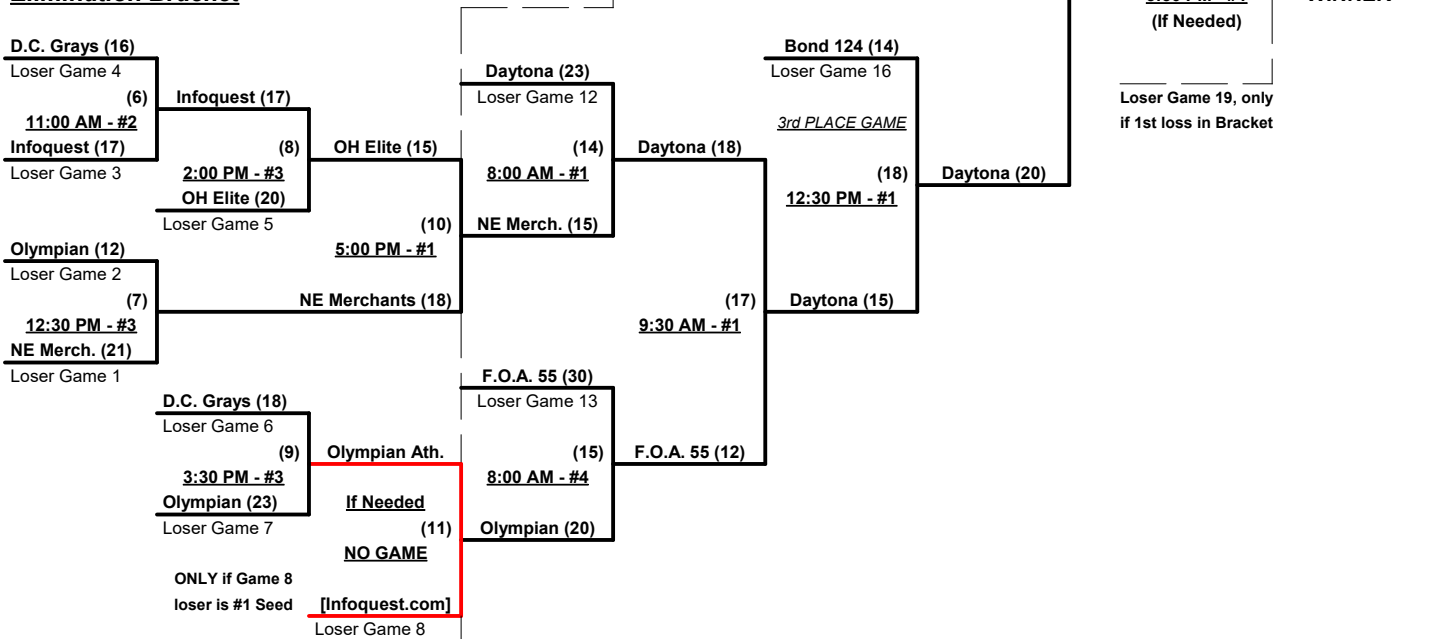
Elimination Bracket

D.C. Grays (16)
Loser Game 4
(6)
11:00 AM - #2
Infoquest (17)
Loser Game 3

Infoquest (17)
(8)
2:00 PM - #3
OH Elite (20)
Loser Game 5

OH Elite (15)
(10)
5:00 PM - #1
NE Merchants (18)

Olympian (12)
Loser Game 2
(7)
12:30 PM - #3
NE Merch. (21)
Loser Game 1

D.C. Grays (18)
Loser Game 6
(9)
3:30 PM - #3
Olympian (23)
Loser Game 7

Olympian Ath.
If Needed
(11)
NO GAME
ONLY if Game 8 loser is #1 Seed
[Infoquest.com]
Loser Game 8

Daytona (23)
Loser Game 12
(14)
8:00 AM - #1
NE Merch. (15)

F.O.A. 55 (30)
Loser Game 13
(15)
8:00 AM - #4
Olympian (20)

Daytona (18)
(17)
9:30 AM - #1
F.O.A. 55 (12)

Bond 124 (14)
Loser Game 16
3rd PLACE GAME
(18)
12:30 PM - #1
Daytona (15)

Daytona (20)

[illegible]
(If Needed)
Loser Game 19, only if 1st loss in Bracket

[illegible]